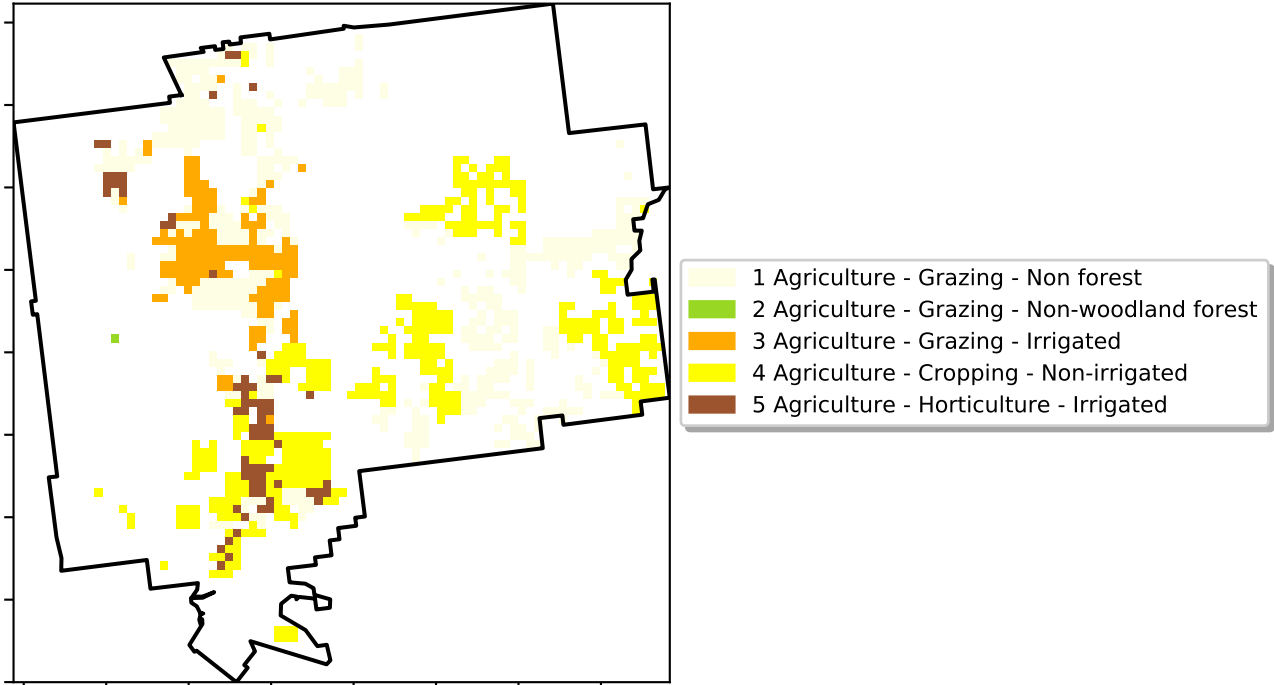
1 Agriculture - Grazing - Non forest
2 Agriculture - Grazing - Non-woodland forest
3 Agriculture - Grazing - Irrigated
4 Agriculture - Cropping - Non-irrigated
5 Agriculture - Horticulture - Irrigated